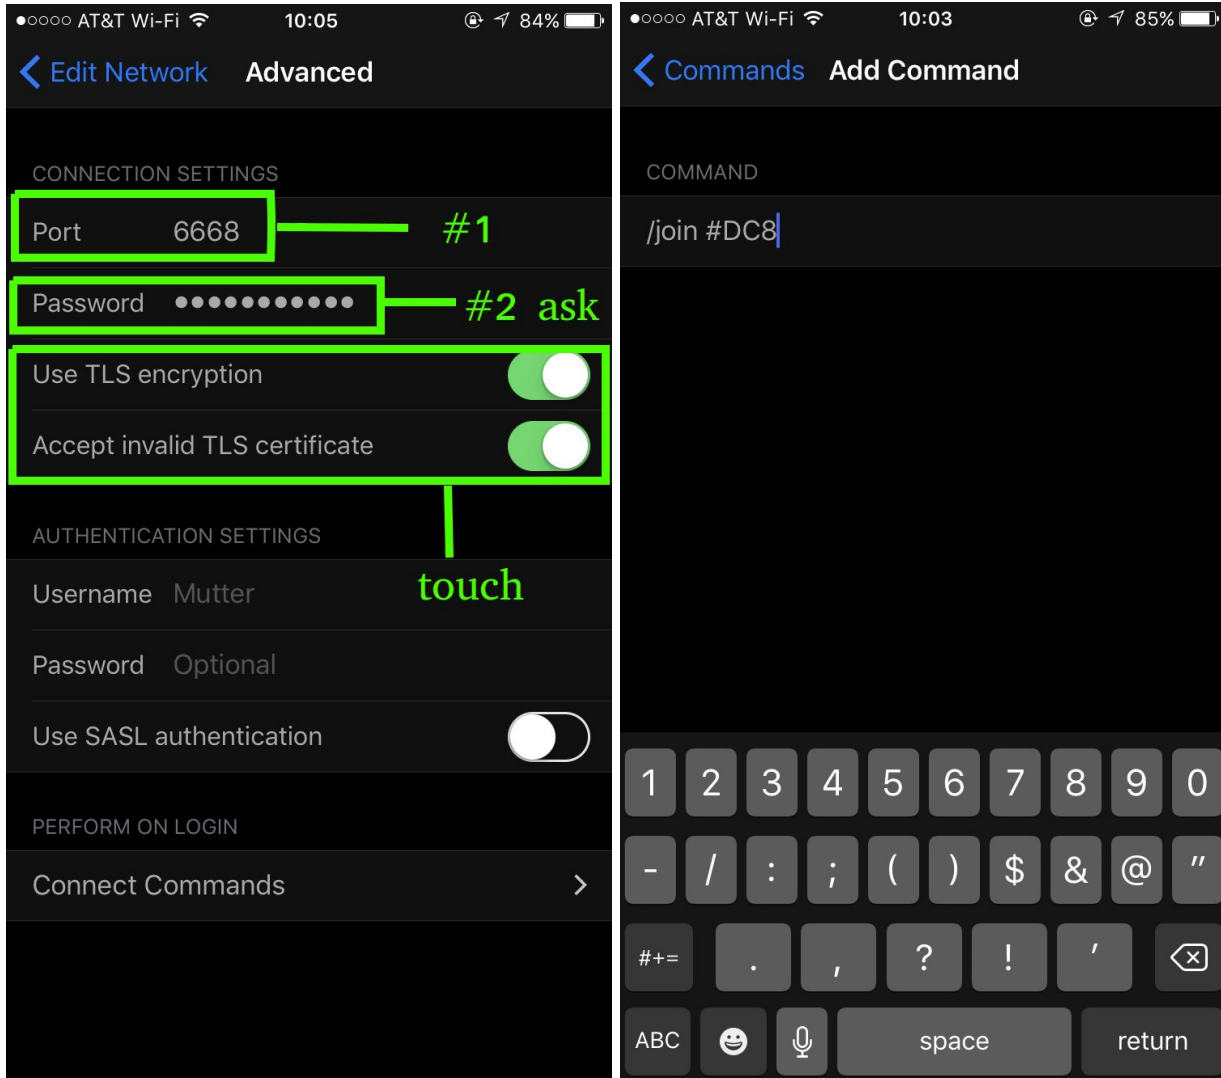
●○○○○ AT&T Wi-Fi 10:05 84%

Edit Network Advanced

CONNECTION SETTINGS

Port 6668

#1

Password ●●●●●●●●●●●

#2 ask

Use TLS encryption

Accept invalid TLS certificate

AUTHENTICATION SETTINGS

touch

Username Mutter

Password Optional

Use SASL authentication

PERFORM ON LOGIN

Connect Commands

●○○○○ AT&T Wi-Fi 10:03 85%

Commands Add Command

COMMAND

/join #DC8

1 2 3 4 5 6 7 8 9 0

- / : ; ( ) $ & @ "

#+= . , ? ! '

ABC space return